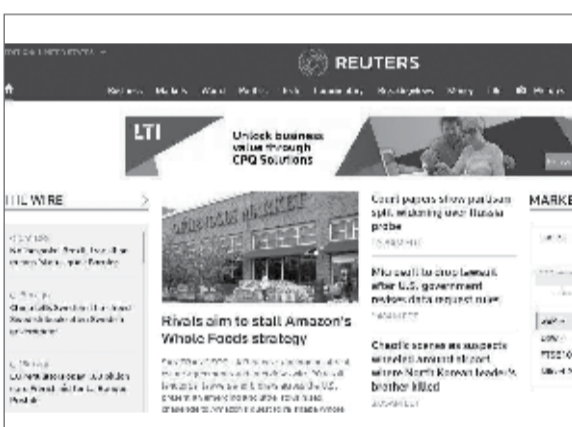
EDITION: UNITED STATES

REUTERS

Business Markets World Politics Tech Commentary Breakingviews Money Life Pictures

LTI

Unlock business value through CPQ Solutions

THE WIRE

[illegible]

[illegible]

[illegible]

WHOLE FOODS MARKET

Rivals aim to stall Amazon's Whole Foods strategy

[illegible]

Court papers show partisan split widening over Russia probe

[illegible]

Microsoft to drop lawsuit after U.S. government revises data request rules

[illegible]

Chaotic scenes as suspects wrestled around airport where North Korean leader's brother killed

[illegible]

MARKETS